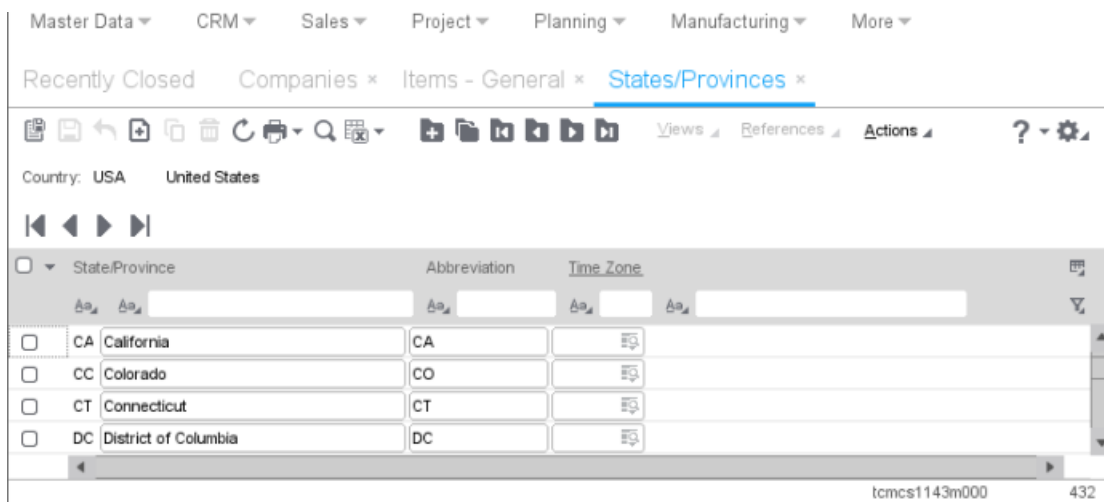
Master Data CRM Sales Project Planning Manufacturing More

Recently Closed Companies × Items - General × States/Provinces ×

Views References Actions ?

Country: USA United States

| State/Province | | Abbreviation | Time Zone |
|---|---|---|---|
| CA | California | CA | |
| CC | Colorado | CO | |
| CT | Connecticut | CT | |
| DC | District of Columbia | DC | |

tcmcs1143m000 432